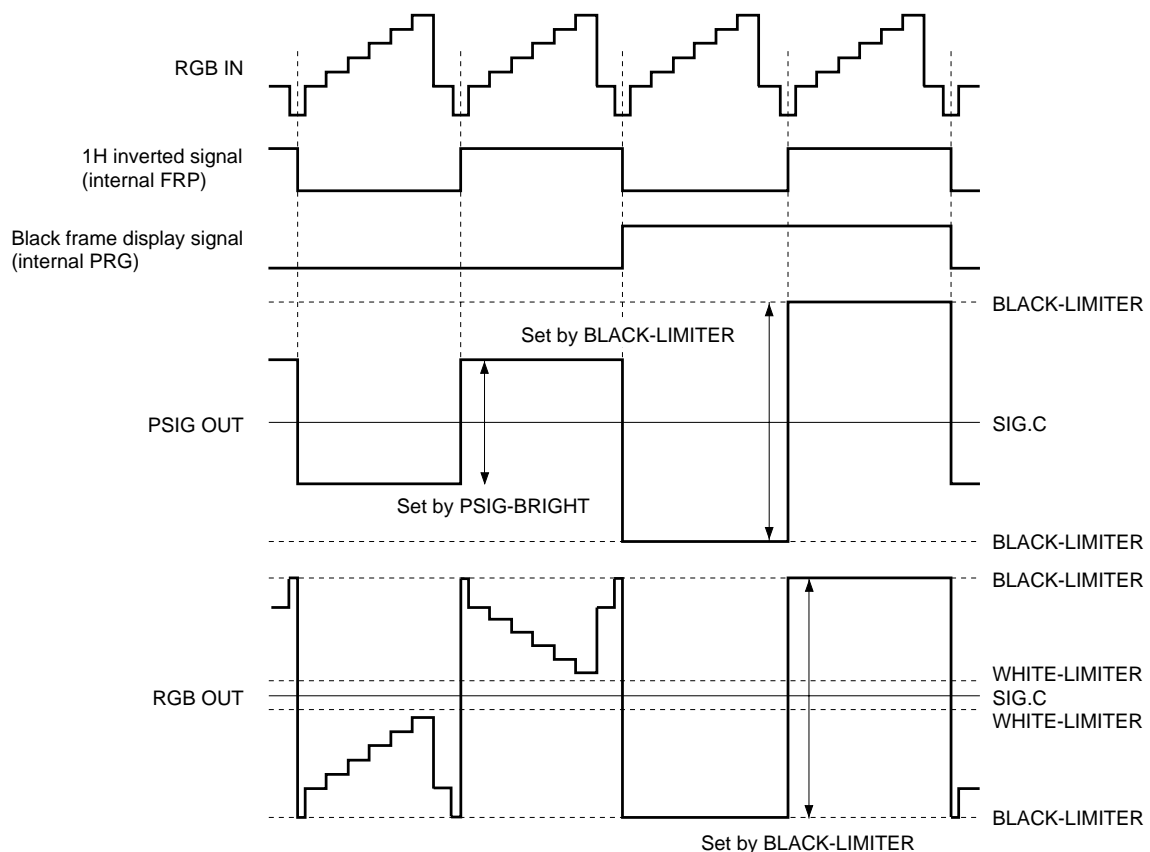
RGB IN

1H inverted signal
(internal FRP)

Black frame display signal
(internal PRG)

BLACK-LIMITER

Set by BLACK-LIMITER

PSIG OUT

SIG.C

Set by PSIG-BRIGHT

BLACK-LIMITER

BLACK-LIMITER

WHITE-LIMITER

RGB OUT

SIG.C

WHITE-LIMITER

BLACK-LIMITER

Set by BLACK-LIMITER